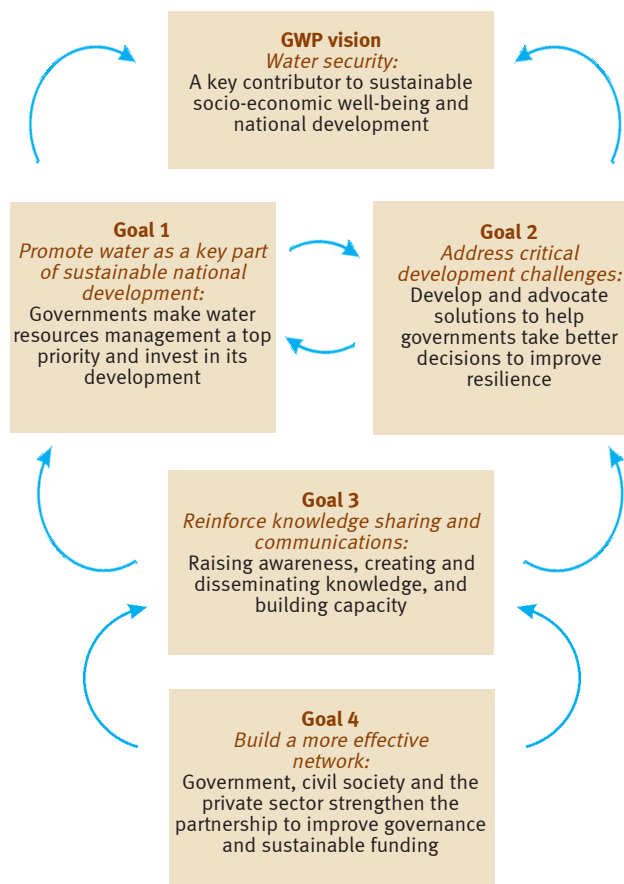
GWP vision
Water security:
A key contributor to sustainable socio-economic well-being and national development

Goal 1
Promote water as a key part of sustainable national development:
Governments make water resources management a top priority and invest in its development

Goal 2
Address critical development challenges:
Develop and advocate solutions to help governments take better decisions to improve resilience

Goal 3
Reinforce knowledge sharing and communications:
Raising awareness, creating and disseminating knowledge, and building capacity

Goal 4
Build a more effective network:
Government, civil society and the private sector strengthen the partnership to improve governance and sustainable funding